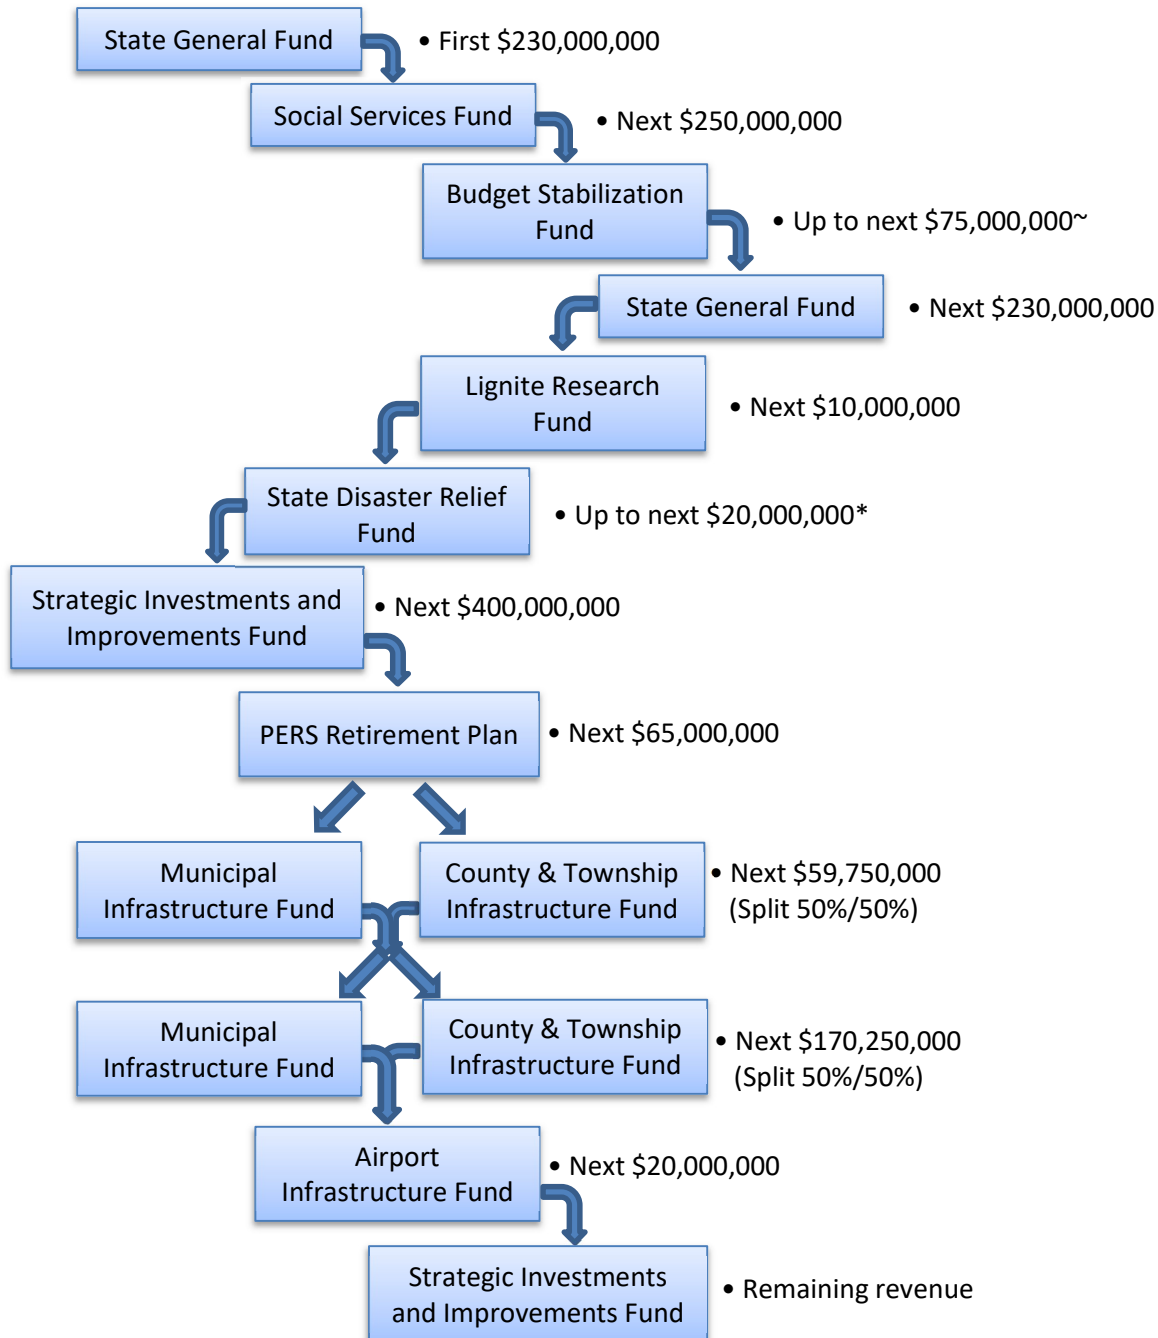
State General Fund

• First \$230,000,000

Social Services Fund

• Next \$250,000,000

Budget Stabilization Fund

• Up to next \$75,000,000~

State General Fund

• Next \$230,000,000

Lignite Research Fund

• Next \$10,000,000

State Disaster Relief Fund

• Up to next \$20,000,000*

Strategic Investments and Improvements Fund

• Next \$400,000,000

PERS Retirement Plan

• Next \$65,000,000

Municipal Infrastructure Fund

County & Township Infrastructure Fund

• Next \$59,750,000 (Split 50%/50%)

Municipal Infrastructure Fund

County & Township Infrastructure Fund

• Next \$170,250,000 (Split 50%/50%)

Airport Infrastructure Fund

• Next \$20,000,000

Strategic Investments and Improvements Fund

• Remaining revenue